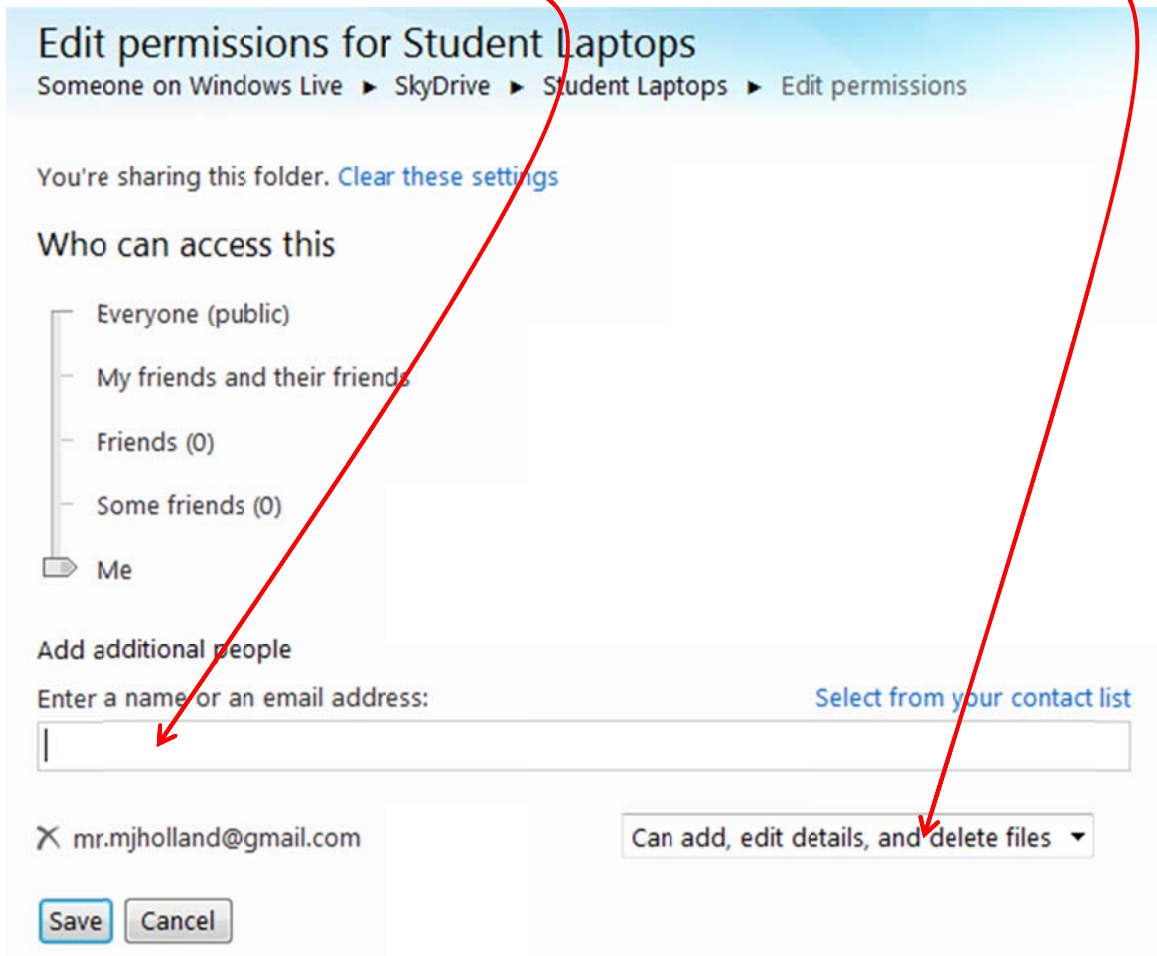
Edit permissions for Student Laptops
Someone on Windows Live ► SkyDrive ► Student Laptops ► Edit permissions

You're sharing this folder. Clear these settings

Who can access this

Everyone (public)

My friends and their friends

Friends (0)

Some friends (0)

Me

Add additional people

Enter a name or an email address:

Select from your contact list

mr.mjholland@gmail.com

Can add, edit details, and delete files

Save

Cancel